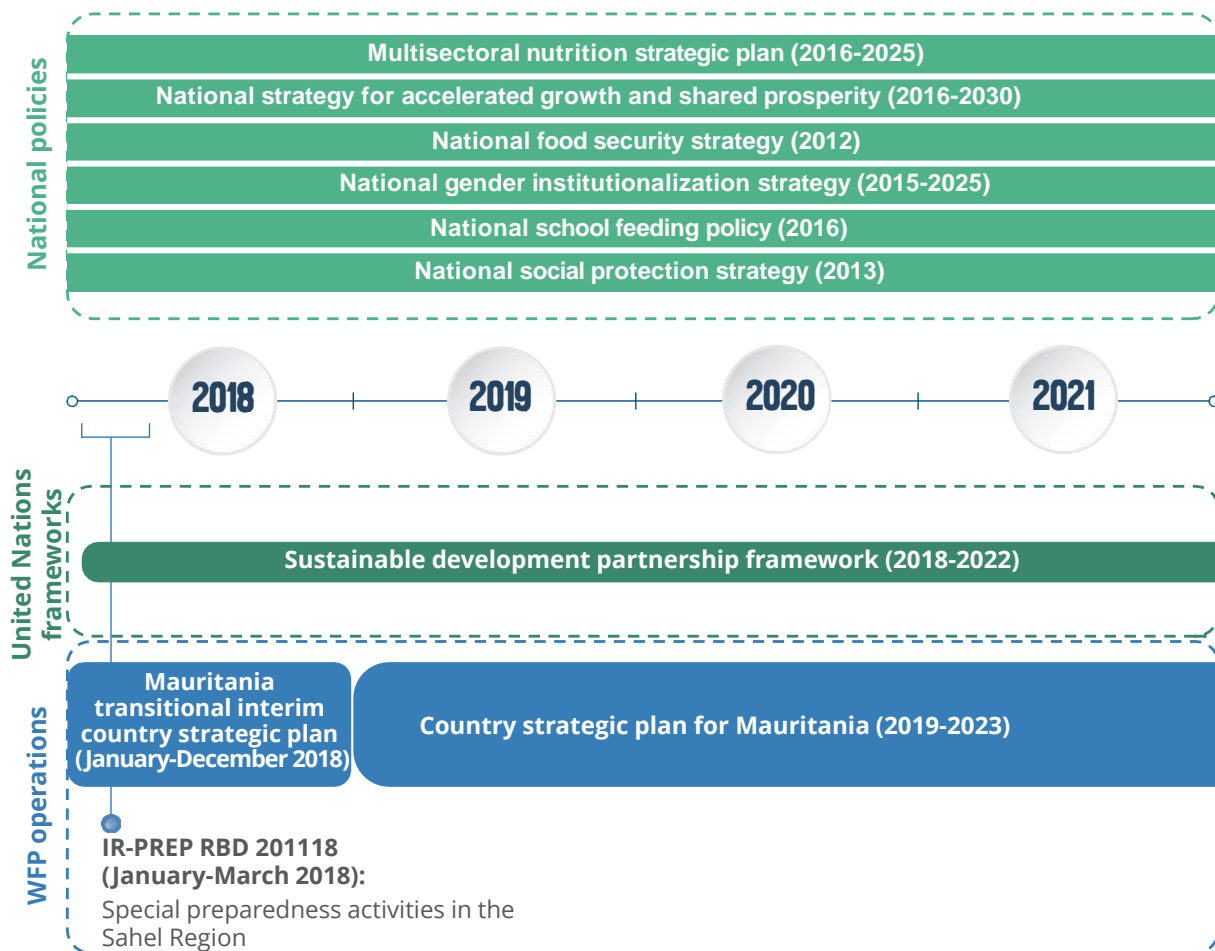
National policies

Multisectoral nutrition strategic plan (2016-2025)

National strategy for accelerated growth and shared prosperity (2016-2030)

National food security strategy (2012)

National gender institutionalization strategy (2015-2025)

National school feeding policy (2016)

National social protection strategy (2013)

2018

2019

2020

2021

United Nations frameworks

Sustainable development partnership framework (2018-2022)

WFP operations

Mauritania transitional interim country strategic plan (January-December 2018)

Country strategic plan for Mauritania (2019-2023)

IR-PREP RBD 201118 (January-March 2018):

Special preparedness activities in the Sahel Region